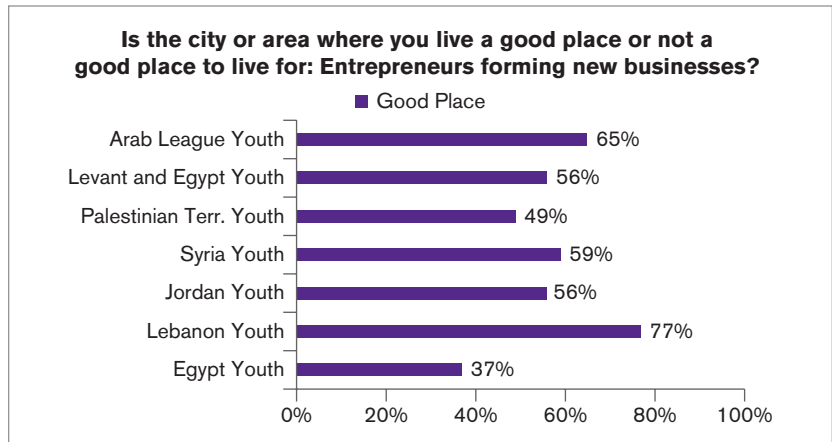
Is the city or area where you live a good place or not a good place to live for: Entrepreneurs forming new businesses?

Good Place

| | Good Place |
|---|---|
| Arab League Youth | 65% |
| Levant and Egypt Youth | 56% |
| Palestinian Terr. Youth | 49% |
| Syria Youth | 59% |
| Jordan Youth | 56% |
| Lebanon Youth | 77% |
| Egypt Youth | 37% |

0% 20% 40% 60% 80% 100%